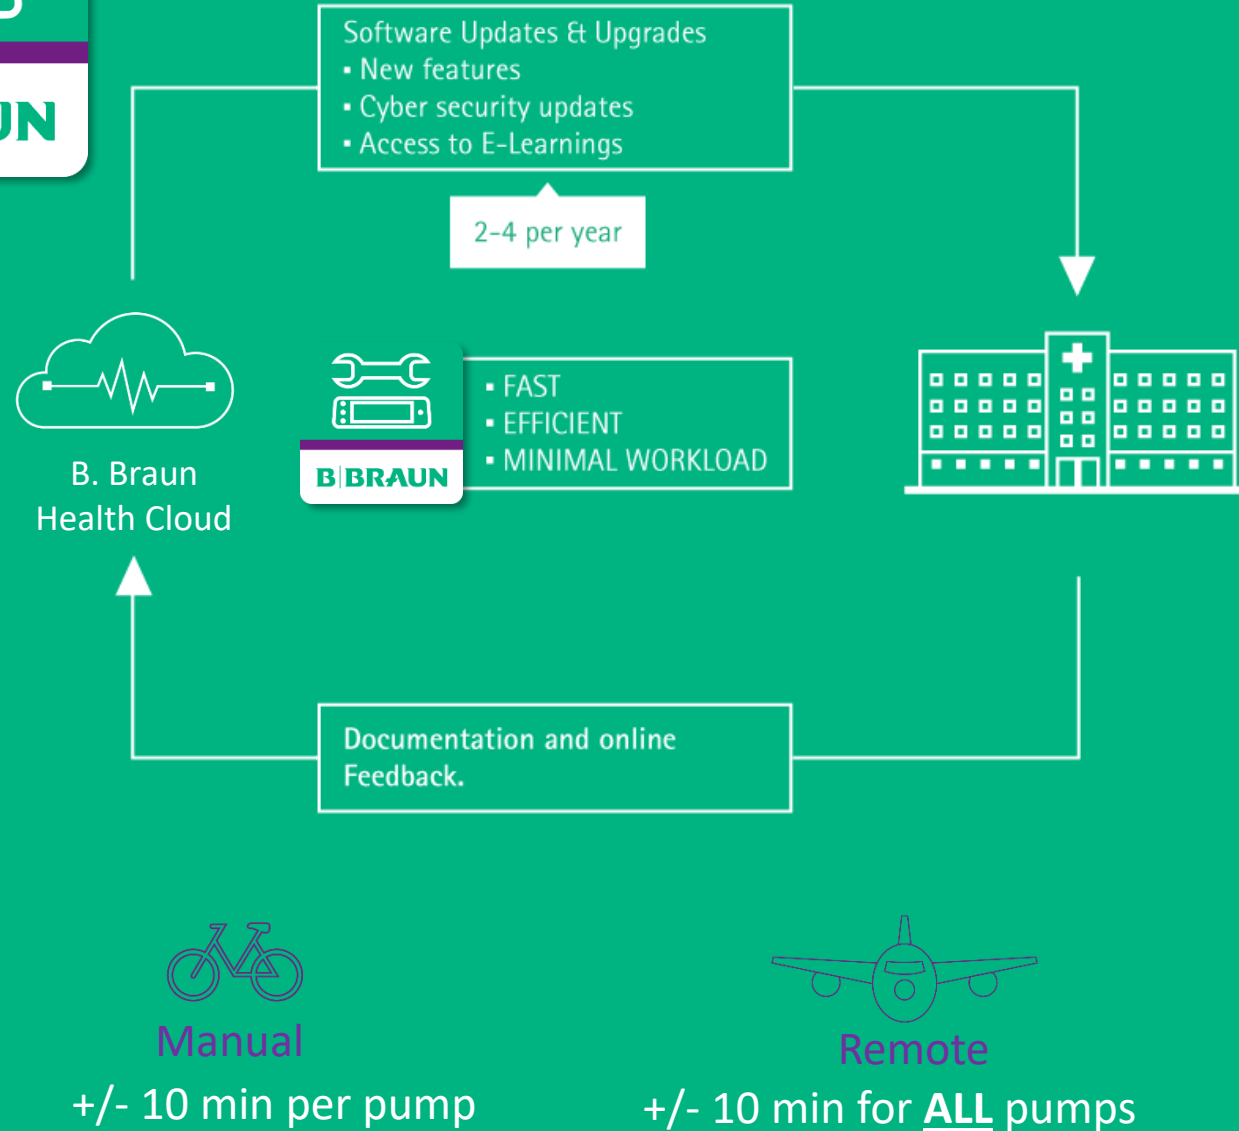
JN

Software Updates & Upgrades
▪ New features
▪ Cyber security updates
▪ Access to E-Learnings

2-4 per year

B. Braun
Health Cloud

B|BRAUN

▪ FAST
▪ EFFICIENT
▪ MINIMAL WORKLOAD

Documentation and online Feedback.

Manual
+/- 10 min per pump

Remote
+/- 10 min for ALL pumps